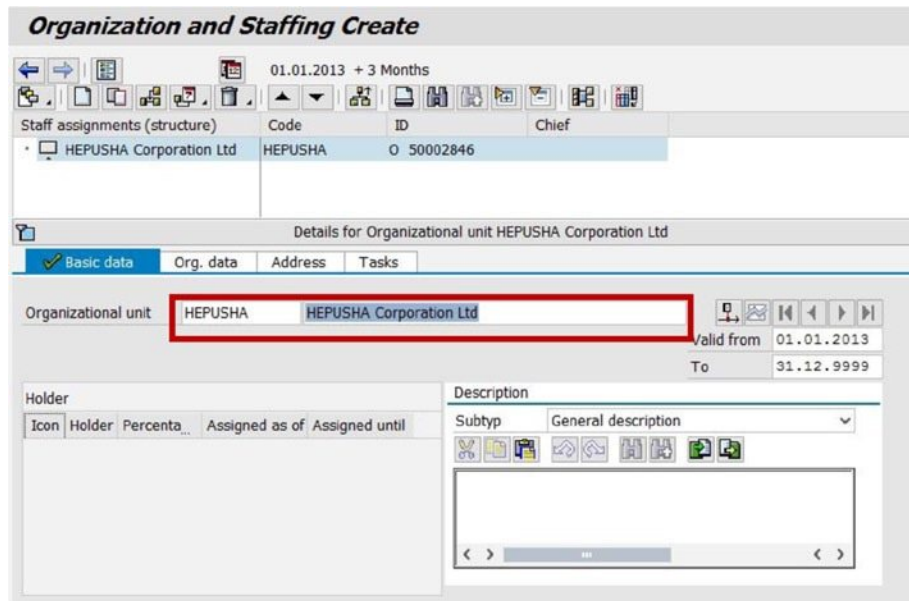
Organization and Staffing Create

01.01.2013 + 3 Months

| Staff assignments (structure) | Code | ID | Chief |
|---|---|---|---|
| HEPUSHA Corporation Ltd | HEPUSHA | O 50002846 | |

Details for Organizational unit HEPUSHA Corporation Ltd

Basic data | Org. data | Address | Tasks

Organizational unit HEPUSHA HEPUSHA Corporation Ltd

Valid from 01.01.2013
To 31.12.9999

Holder

| Icon | Holder | Percenta... | Assigned as of | Assigned until |
|---|---|---|---|---|

Description
Subtyp General description